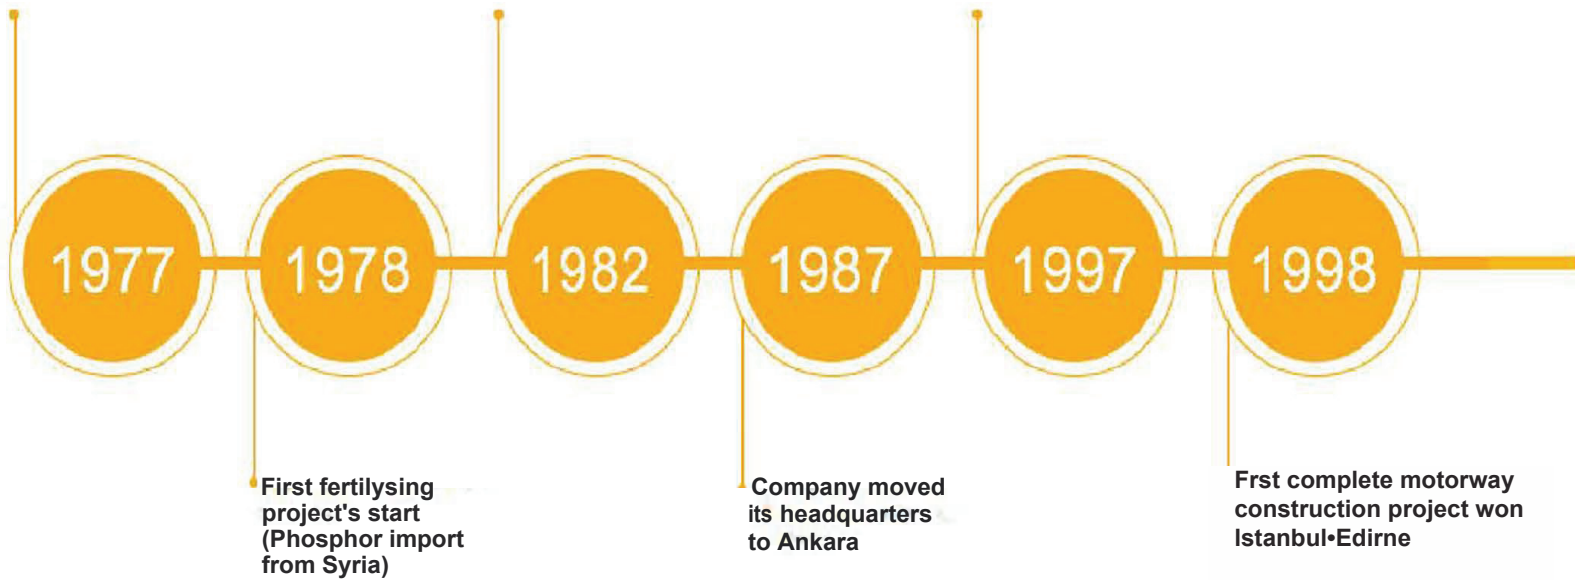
1977

1978

1982

1987

1997

1998

First fertilysing project's start (Phosphor import from Syria)

Company moved its headquarters to Ankara

Frst complete motorway construction project won Istanbul•Edirne